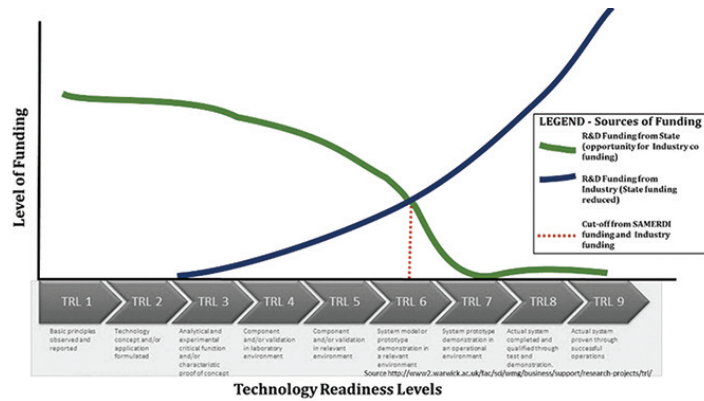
Level of Funding

LEGEND - Sources of Funding

R&D Funding from State (opportunity for Industry co funding)

R&D Funding from Industry (State funding reduced)

Cut-off from SAMERDI funding and Industry funding

TRL 1
TRL 2
TRL 3
TRL 4
TRL 5
TRL 6
TRL 7
TRL8
TRL 9

Basic principles observed and reported

Technology concept and/or application formulated

Analytical and experimental critical function and/or characteristic proof of concept

Component and/or validation in laboratory environment

Component and/or validation in relevant environment

System model or prototype demonstration in a relevant environment

System prototype demonstration in an operational environment

Actual system completed and qualified through test and demonstration.

Actual system proven through successful operations

Source http://www2.warwick.ac.uk/fac/sci/wmg/business/support/research-projects/trl/

Technology Readiness Levels